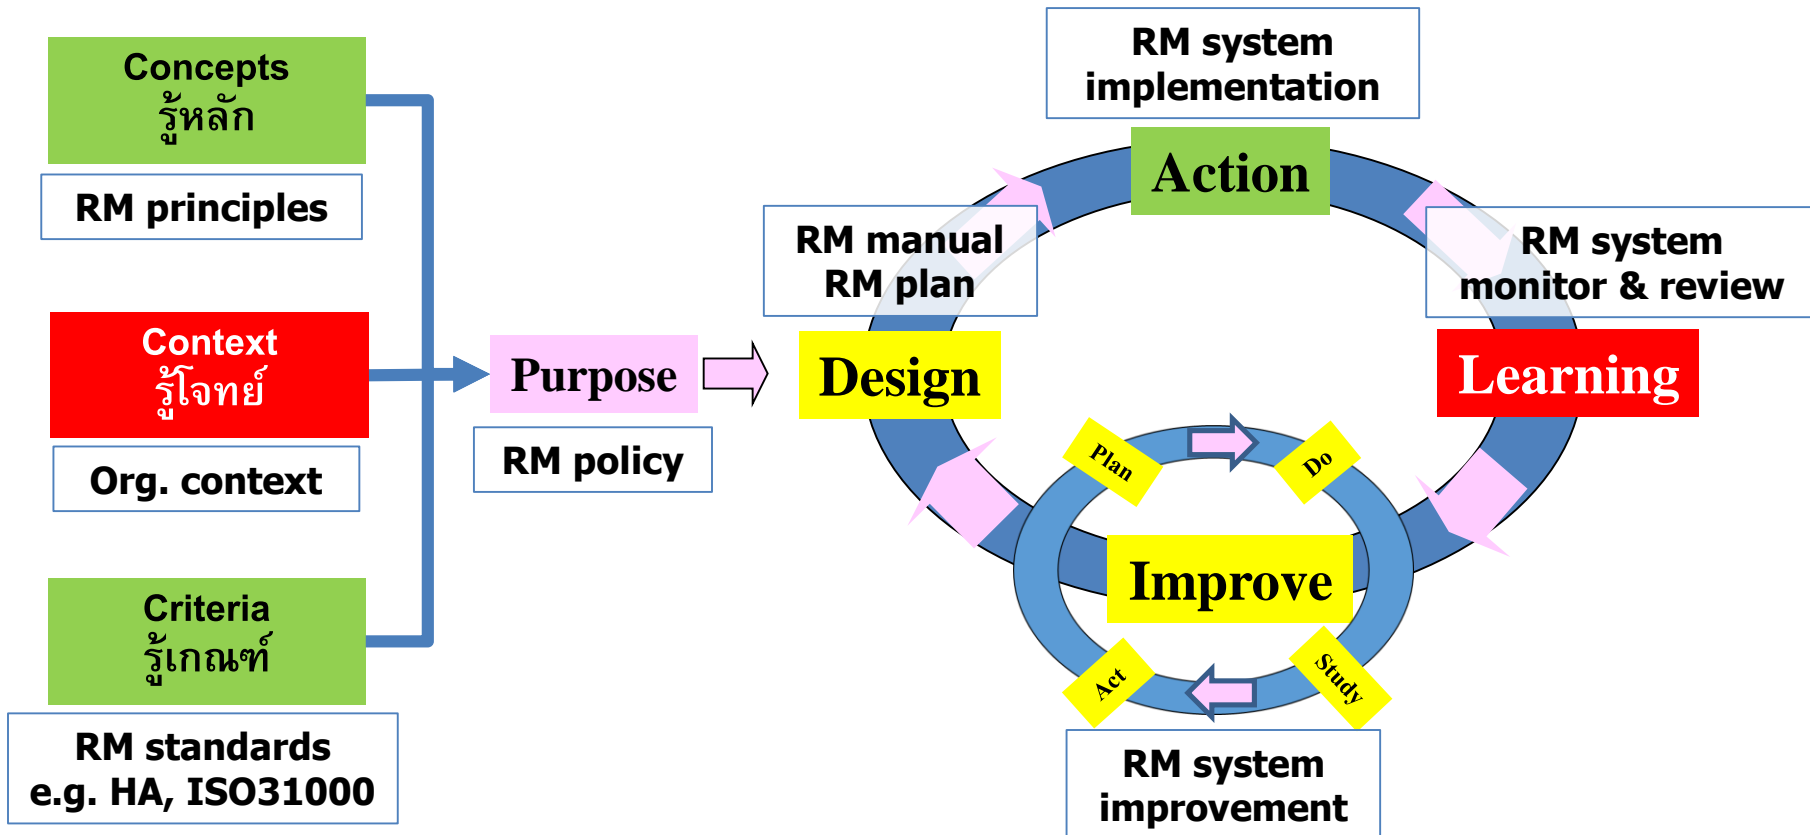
Concepts
รู้หลัก

RM principles

Context
รู้โจทย์

Org. context

Criteria
รู้เกณฑ์

RM standards
e.g. HA, ISO31000

Purpose

RM policy

RM system
implementation

Action

RM manual
RM plan

Design

RM system
monitor & review

Learning

Plan

Do

Improve

Act

Study

RM system
improvement